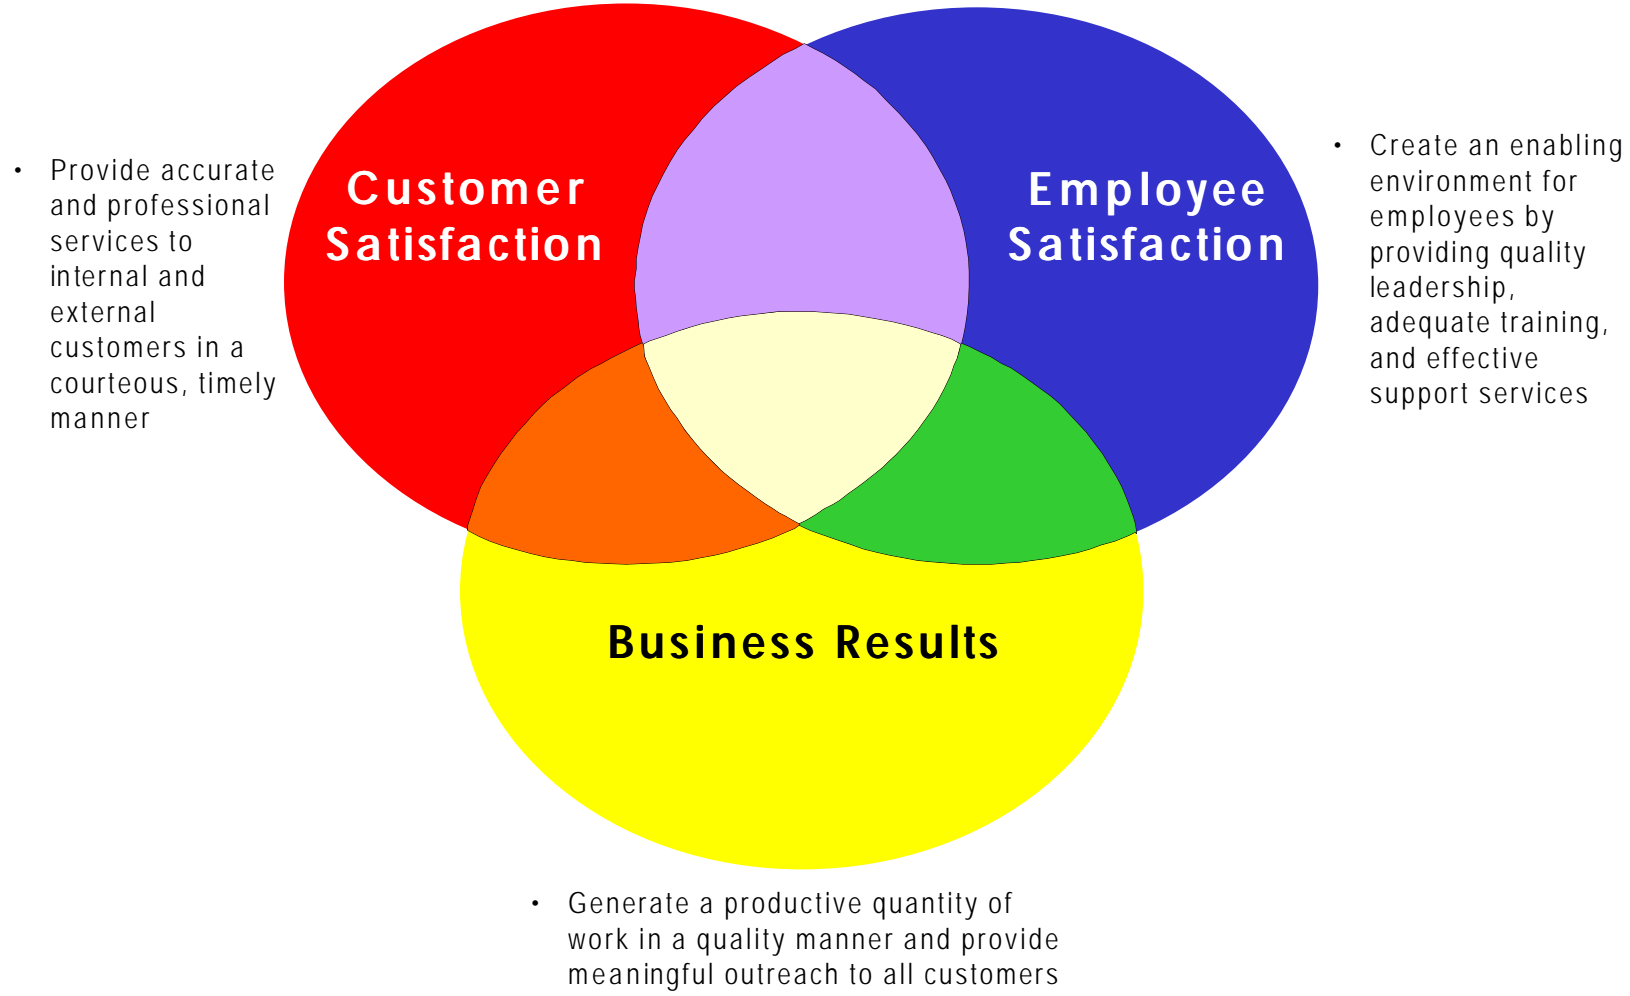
• Provide accurate and professional services to internal and external customers in a courteous, timely manner

Customer Satisfaction

Employee Satisfaction

• Create an enabling environment for employees by providing quality leadership, adequate training, and effective support services

Business Results

• Generate a productive quantity of work in a quality manner and provide meaningful outreach to all customers